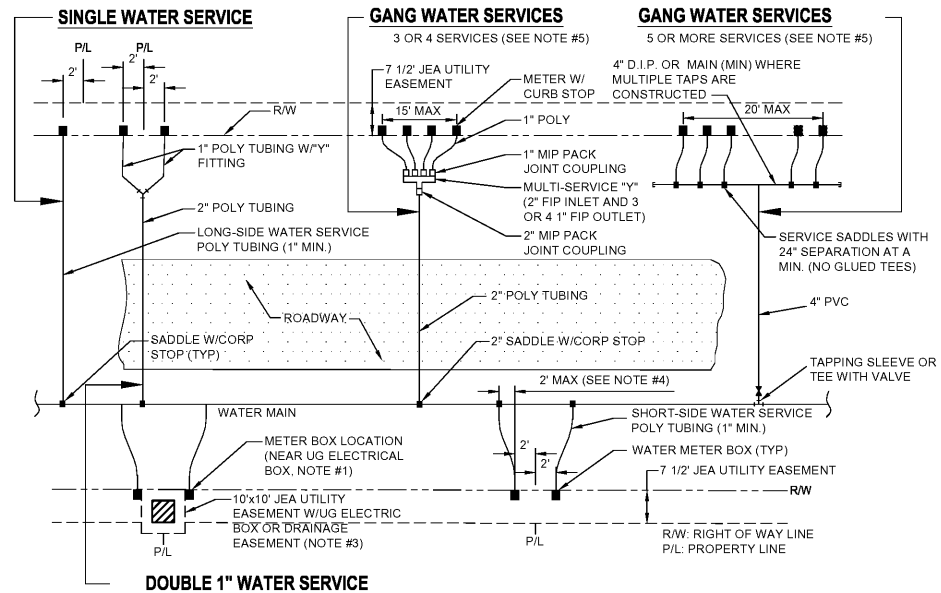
SINGLE WATER SERVICE

P/L
P/L
2'
2'
2'

GANG WATER SERVICES
3 OR 4 SERVICES (SEE NOTE #5)

GANG WATER SERVICES
5 OR MORE SERVICES (SEE NOTE #5)

7 1/2' JEA UTILITY EASEMENT

METER W/ CURB STOP

15' MAX

1" POLY

4" D.I.P. OR MAIN (MIN) WHERE MULTIPLE TAPS ARE CONSTRUCTED

20' MAX

R/W

1" POLY TUBING W/"Y" FITTING

1" MIP PACK JOINT COUPLING

MULTI-SERVICE "Y" (2" FIP INLET AND 3 OR 4 1" FIP OUTLET)

2" POLY TUBING

2" MIP PACK JOINT COUPLING

LONG-SIDE WATER SERVICE POLY TUBING (1" MIN.)

SERVICE SADDLES WITH 24" SEPARATION AT A MIN. (NO GLUED TEES)

2" POLY TUBING

4" PVC

ROADWAY

SADDLE W/CORP STOP (TYP)

2" SADDLE W/CORP STOP

TAPPING SLEEVE OR TEE WITH VALVE

2' MAX (SEE NOTE #4)

WATER MAIN

SHORT-SIDE WATER SERVICE POLY TUBING (1" MIN.)

METER BOX LOCATION (NEAR UG ELECTRICAL BOX, NOTE #1)

2'
2'

WATER METER BOX (TYP)

7 1/2' JEA UTILITY EASEMENT

R/W

10'x10' JEA UTILITY EASEMENT W/UG ELECTRIC BOX OR DRAINAGE EASEMENT (NOTE #3)

P/L

P/L

R/W: RIGHT OF WAY LINE
P/L: PROPERTY LINE

DOUBLE 1" WATER SERVICE